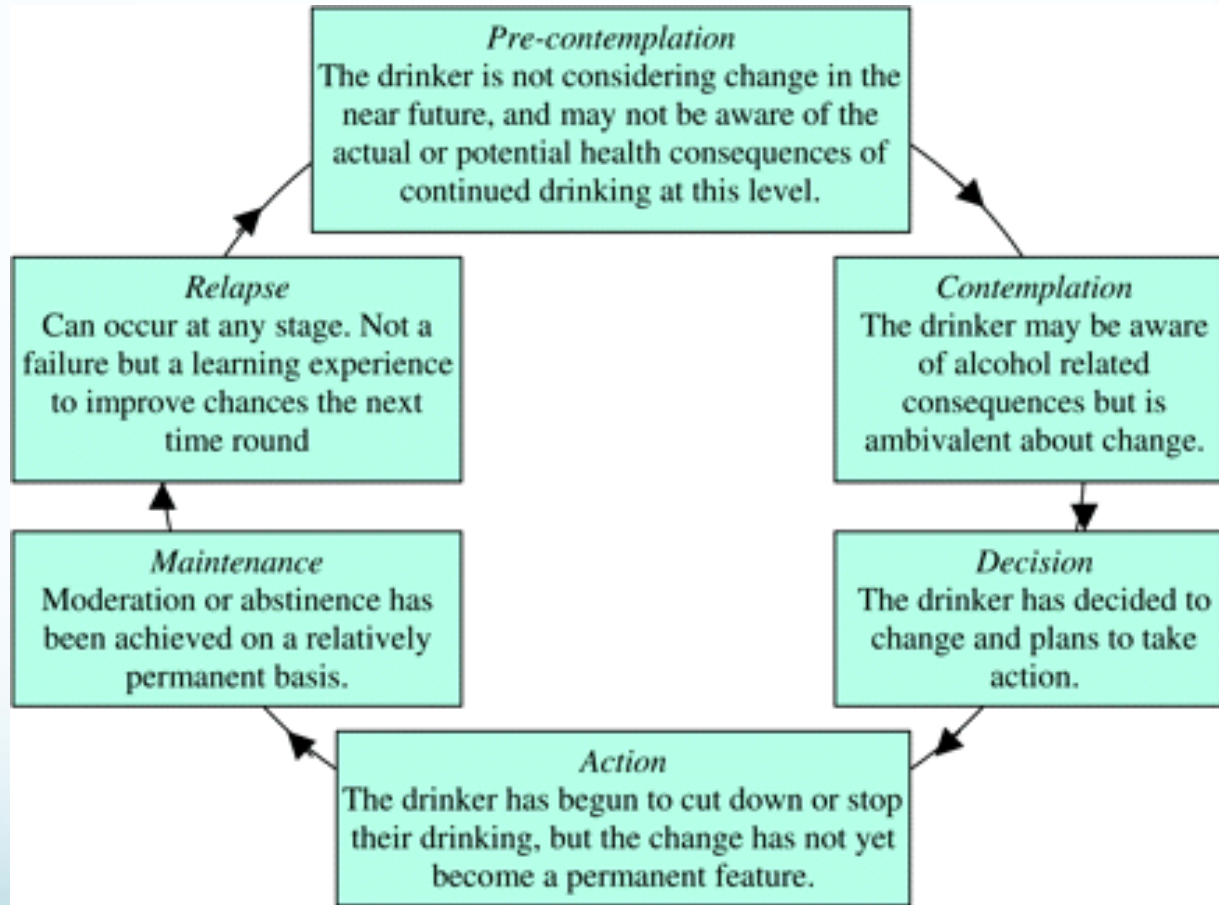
*Pre-contemplation*
The drinker is not considering change in the near future, and may not be aware of the actual or potential health consequences of continued drinking at this level.

*Contemplation*
The drinker may be aware of alcohol related consequences but is ambivalent about change.

*Decision*
The drinker has decided to change and plans to take action.

*Action*
The drinker has begun to cut down or stop their drinking, but the change has not yet become a permanent feature.

*Maintenance*
Moderation or abstinence has been achieved on a relatively permanent basis.

*Relapse*
Can occur at any stage. Not a failure but a learning experience to improve chances the next time round